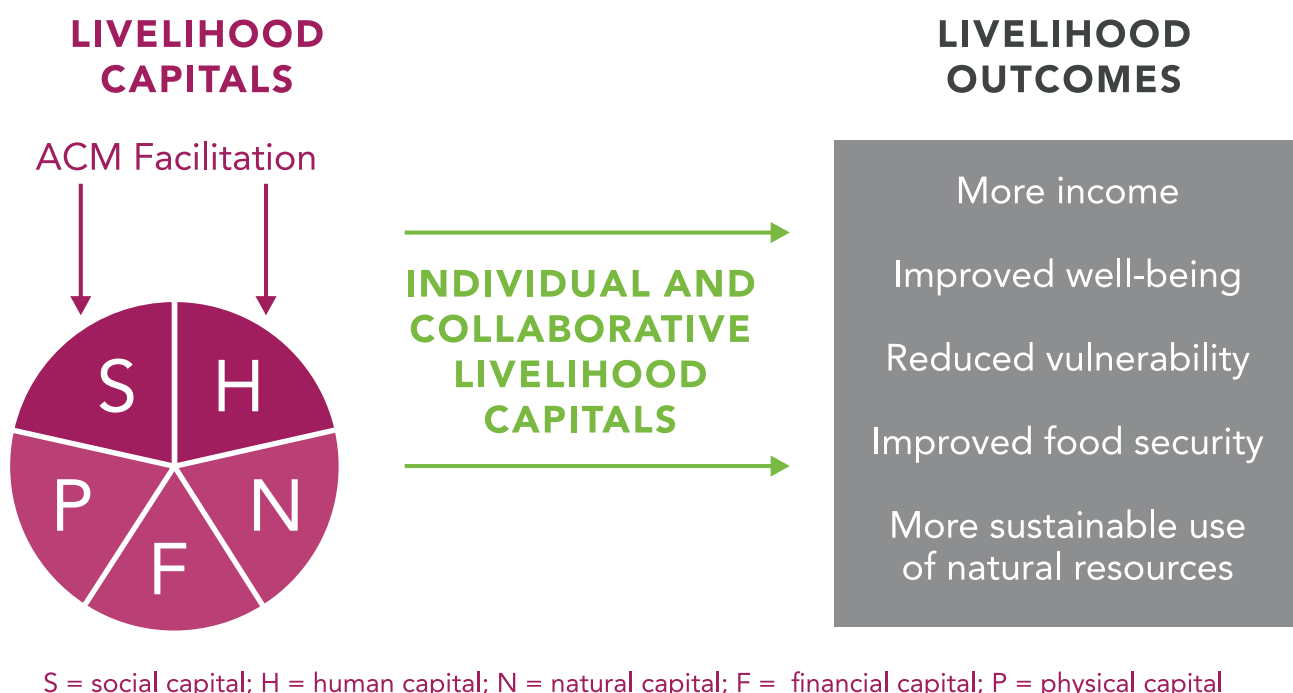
LIVELIHOOD CAPITALS

ACM Facilitation

S H P N F

INDIVIDUAL AND COLLABORATIVE LIVELIHOOD CAPITALS

LIVELIHOOD OUTCOMES

More income

Improved well-being

Reduced vulnerability

Improved food security

More sustainable use of natural resources

S = social capital; H = human capital; N = natural capital; F = financial capital; P = physical capital